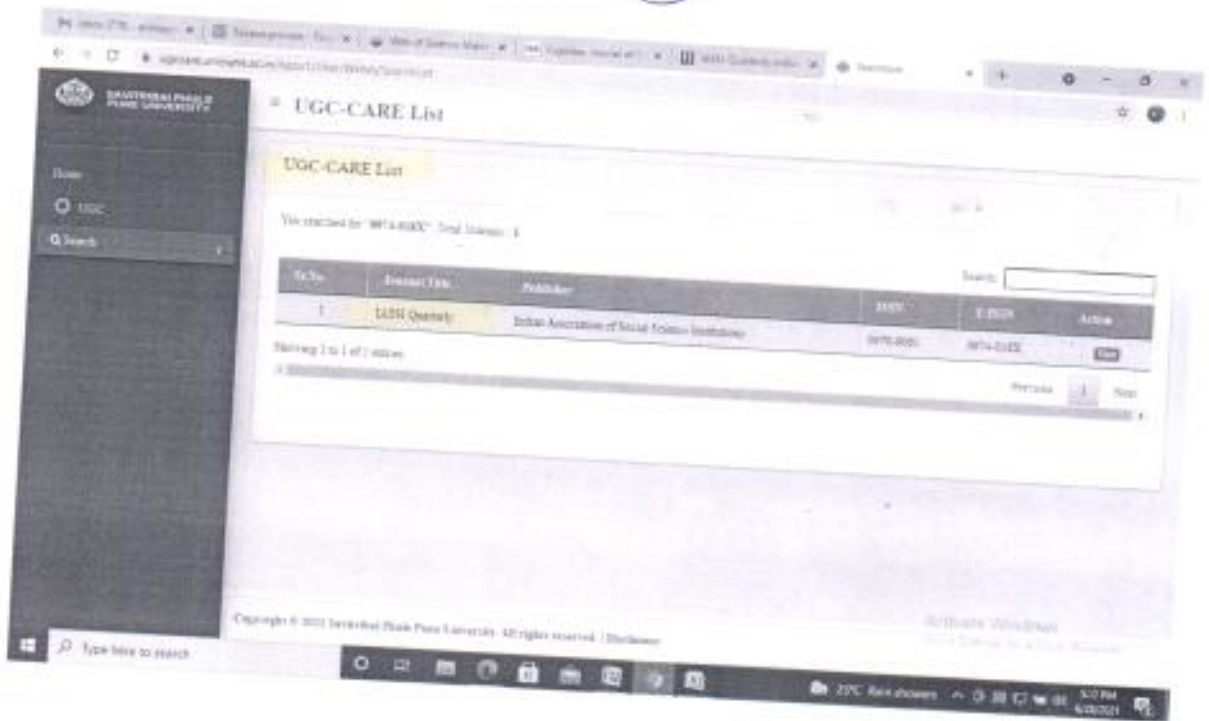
SAVITRIBAI PHULE PUNE UNIVERSITY

≡ UGC-CARE List

Home

UGC

Search

UGC-CARE List

You searched for "0974-018X". Total Journals : 1

Search:

| Sr.No. | Journal Title | Publisher | ISSN | E-ISSN | Action |
|---|---|---|---|---|---|
| 1 | IASSI Quarterly | Indian Association of Social Science Institutions | 0970-9061 | 0974-018X | View |

Showing 1 to 1 of 1 entries

Previous 1 Next

Copyright © 2021 Savitribai Phule Pune University. All rights reserved. | Disclaimer

Activate Windows

Type here to search

25°C Rain showers